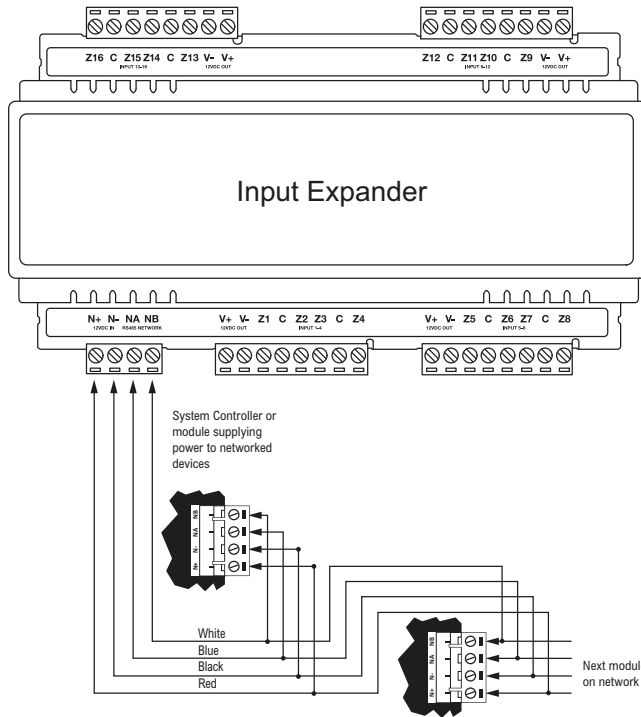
Z16 C Z15 Z14 C Z13 V- V+
INPUT 13-16 12VDC OUT

Z12 C Z11 Z10 C Z9 V- V+
INPUT 9-12 12VDC OUT

Input Expander

N+ N- NA NB
12VDC IN RS485 NETWORK

V+ V- Z1 C Z2 Z3 C Z4
12VDC OUT INPUT 1-4

V+ V- Z5 C Z6 Z7 C Z8
12VDC OUT INPUT 5-8

System Controller or module supplying power to networked devices

NB
NA
N-
N+

White
Blue
Black
Red

NB
NA
N-
N+

Next modul on network